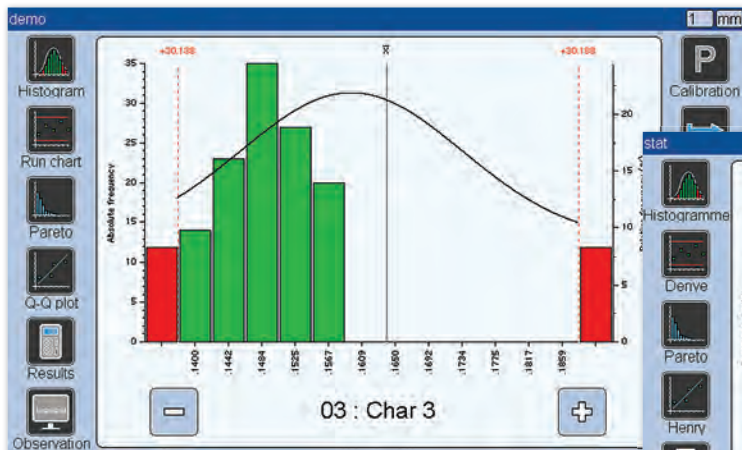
demo

1 mm

Histogram

Run chart

Pareto

Q-Q plot

Results

Observation

+30.138

$\bar{x}$

+30.188

35

30

25

20

15

10

5

0

Absolute frequency

.1400

.1442

.1484

.1525

.1567

.1609

.1650

.1692

.1734

.1775

.1817

.1859

20

15

10

5

0

03 : Char 3

Calibration

stat

Histogramme

Derive

Pareto

Henry